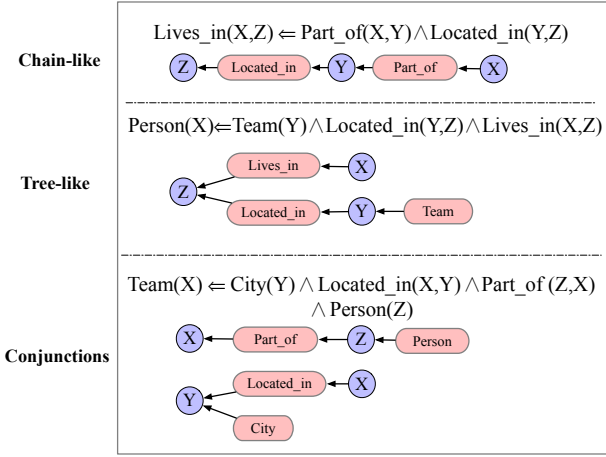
Chain-like

Lives_in(X,Z) $\Leftarrow$ Part_of(X,Y) $\wedge$ Located_in(Y,Z)

Z Located_in Y Part_of X

Tree-like

Person(X)$\Leftarrow$Team(Y) $\wedge$ Located_in(Y,Z) $\wedge$ Lives_in(X,Z)

Lives_in X

Z

Located_in Y Team

Conjunctions

Team(X) $\Leftarrow$ City(Y) $\wedge$ Located_in(X,Y) $\wedge$ Part_of (Z,X) $\wedge$ Person(Z)

X Part_of Z Person

Located_in X

Y

City